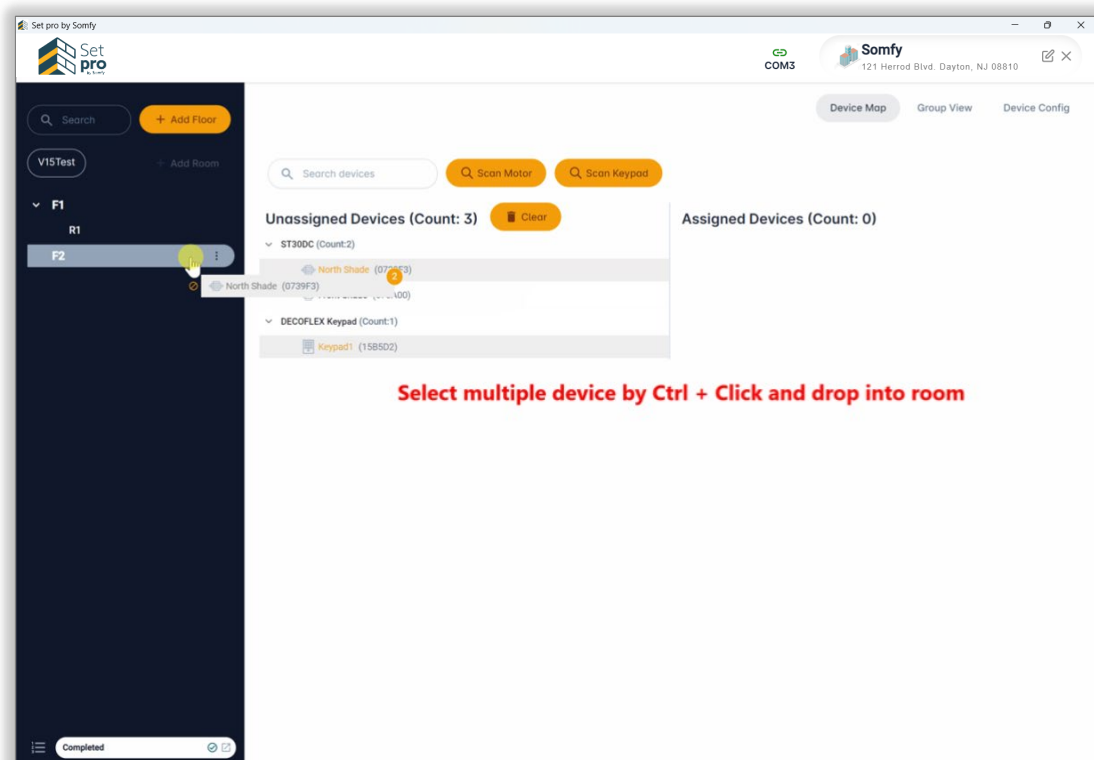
Set pro by Somfy

Set pro by Somfy

COM3

Somfy
121 Herrod Blvd. Dayton, NJ 08810

Search

+ Add Floor

V15Test

+ Add Room

F1

R1

F2

North Shade (0739F3)

Completed

Device Map

Group View

Device Config

Search devices

Scan Motor

Scan Keypad

Unassigned Devices (Count: 3)

Clear

ST30DC (Count:2)

North Shade (07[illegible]F3)

2

Front Shade ([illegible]A00)

DECOFLEX Keypad (Count:1)

Keypad1 (15B5D2)

Assigned Devices (Count: 0)

Select multiple device by Ctrl + Click and drop into room